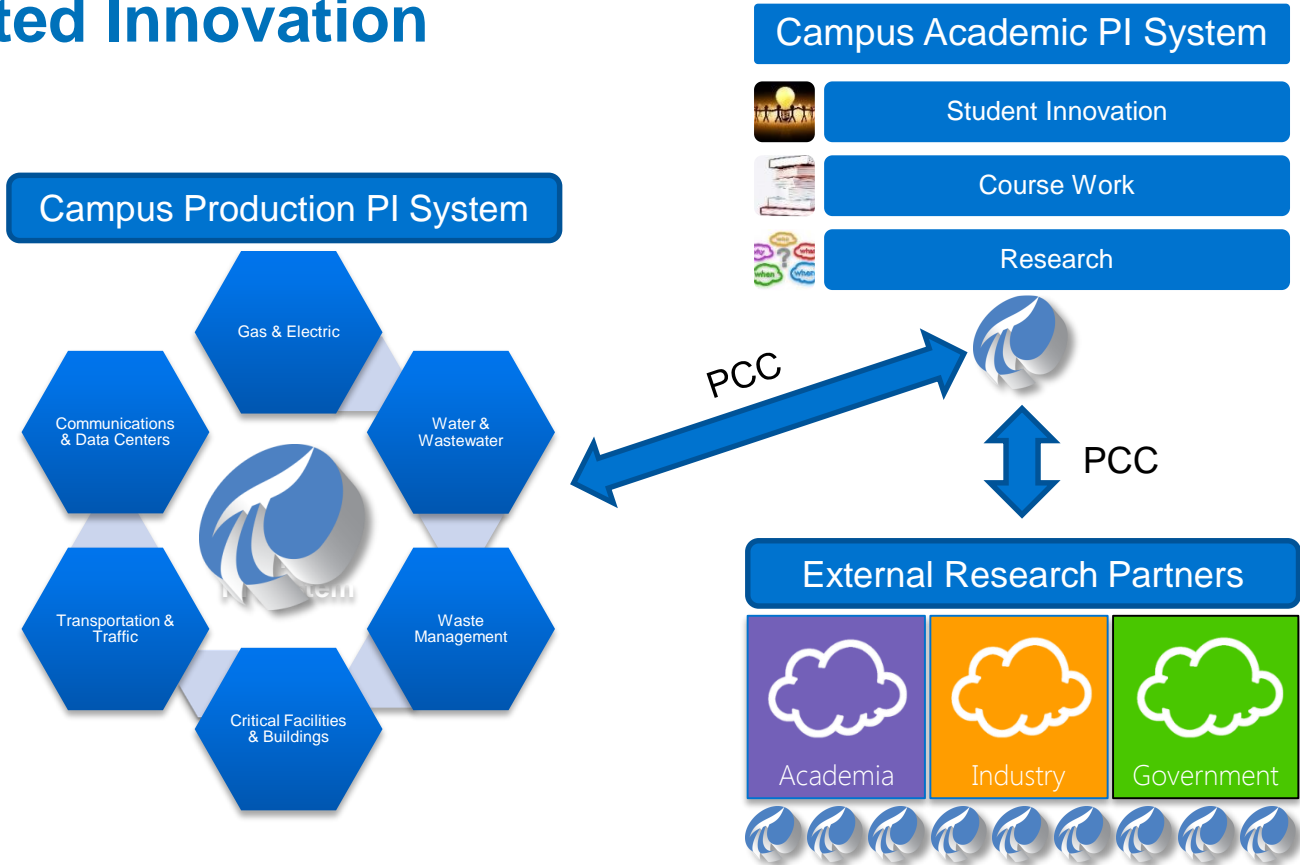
ted Innovation

Campus Academic PI System

Student Innovation

Course Work

Research

Campus Production PI System

Gas & Electric

Communications & Data Centers

Water & Wastewater

Transportation & Traffic

Waste Management

Critical Facilities & Buildings

PCC

PCC

External Research Partners

Academia

Industry

Government